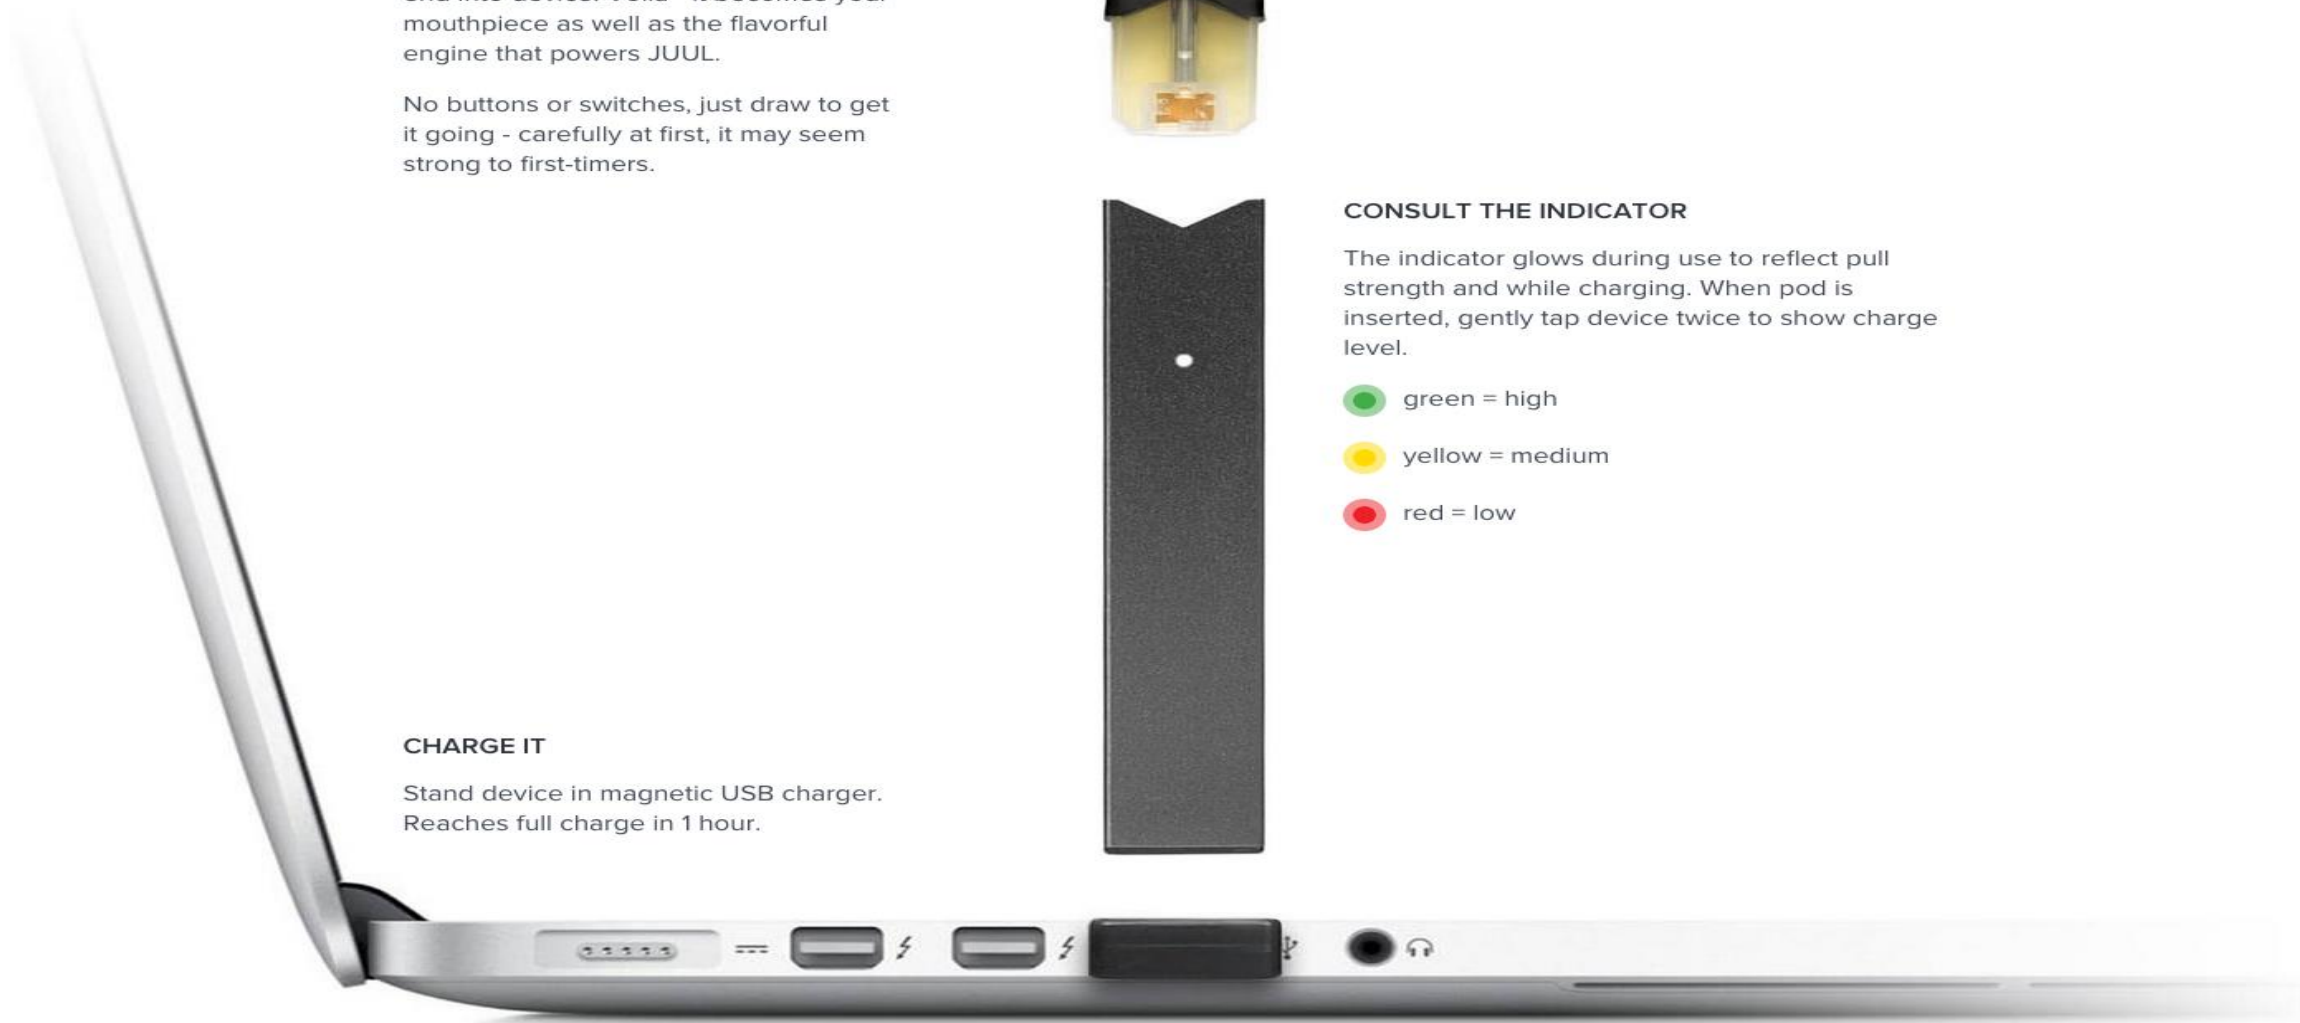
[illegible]
mouthpiece as well as the flavorful engine that powers JUUL.

No buttons or switches, just draw to get it going - carefully at first, it may seem strong to first-timers.

CONSULT THE INDICATOR

The indicator glows during use to reflect pull strength and while charging. When pod is inserted, gently tap device twice to show charge level.

green = high

yellow = medium

red = low

CHARGE IT

Stand device in magnetic USB charger. Reaches full charge in 1 hour.